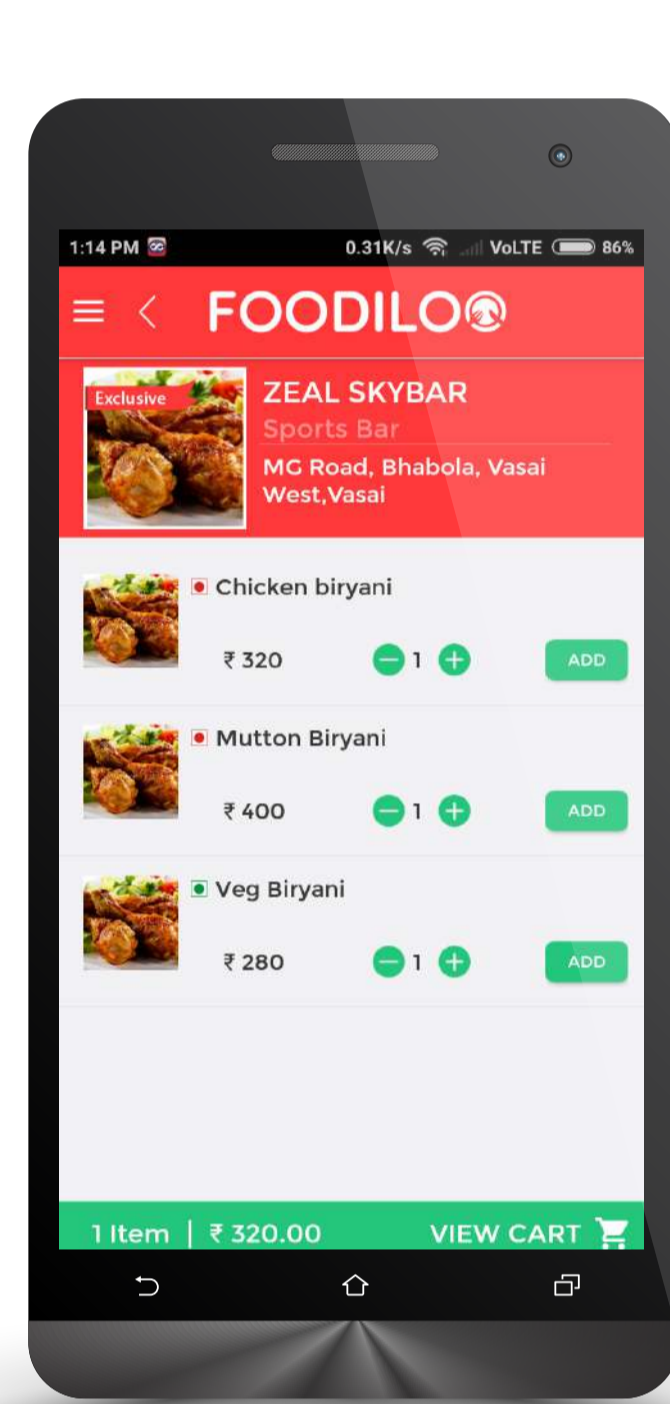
1:14 PM 0.31K/s VoLTE 86%

FOODILO

Exclusive

ZEAL SKYBAR

Sports Bar

MG Road, Bhabola, Vasai West,Vasai

Chicken biryani

₹ 320 1 ADD

Mutton Biryani

₹ 400 1 ADD

Veg Biryani

₹ 280 1 ADD

1 Item | ₹ 320.00 VIEW CART